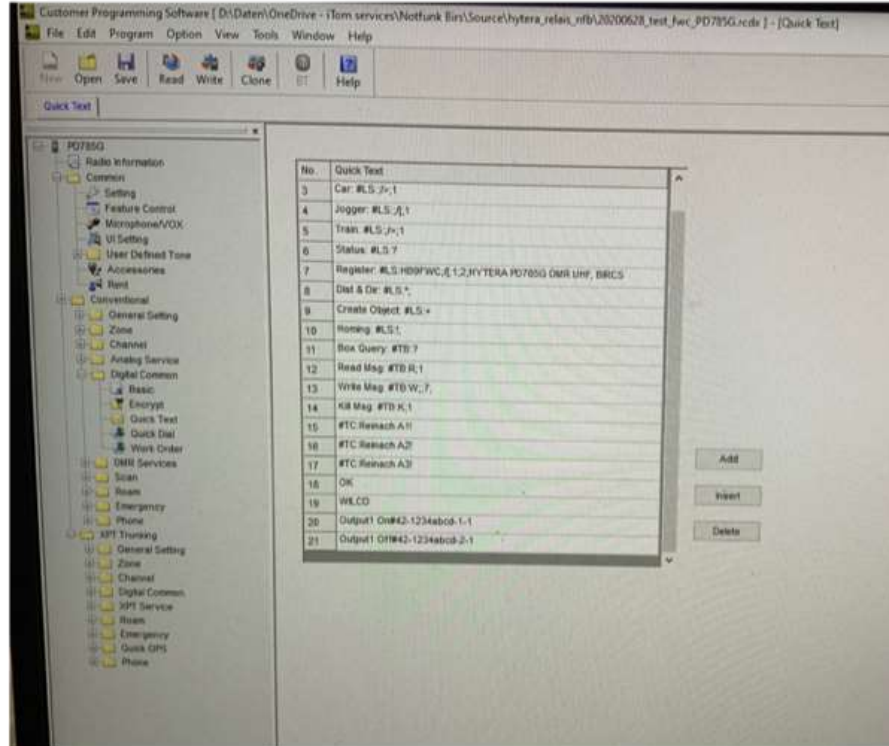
Customer Programming Software [ D:\Daten\OneDrive - iTom services\Notfunk Birs\Source\hytera_relais_nfb\20200628_test_fwc_PD785G.rcdx ] - [Quick Text]

File Edit Program Option View Tools Window Help

New Open Save Read Write Clone BT Help

Quick Text

PD785G
Radio Information
Common
Setting
Feature Control
Microphone/VOX
UI Setting
User Defined Tone
Accessories
Rent
Conventional
General Setting
Zone
Channel
Analog Service
Digital Common
Basic
Encrypt
Quick Text
Quick Dial
Work Order
DMR Services
Scan
Roam
Emergency
Phone
XPT Trunking
General Setting
Zone
Channel
Digital Common
XPT Service
Roam
Emergency
Quick GPS
Phone

| No. | Quick Text |
|---|---|
| 3 | Car: #LS:/>;1 |
| 4 | Jogger: #LS:/[;1 |
| 5 | Train: #LS:/>;1 |
| 6 | Status: #LS:? |
| 7 | Register: #LS:HB9FWC;/[;1;2;HYTERA PD785G DMR UHF, BIRCS |
| 8 | Dist & Dir: #LS:*; |
| 9 | Create Object: #LS:+ |
| 10 | Roming: #LS:!; |
| 11 | Box Query: #TB:? |
| 12 | Read Msg: #TB:R;1 |
| 13 | Write Msg: #TB:W;;7; |
| 14 | Kill Msg: #TB:K;1 |
| 15 | #TC:Reinach A1! |
| 16 | #TC:Reinach A2! |
| 17 | #TC:Reinach A3! |
| 18 | OK |
| 19 | WILCO |
| 20 | Output1 On#42-1234abcd-1-1 |
| 21 | Output1 Off#42-1234abcd-2-1 |

Add
Insert
Delete